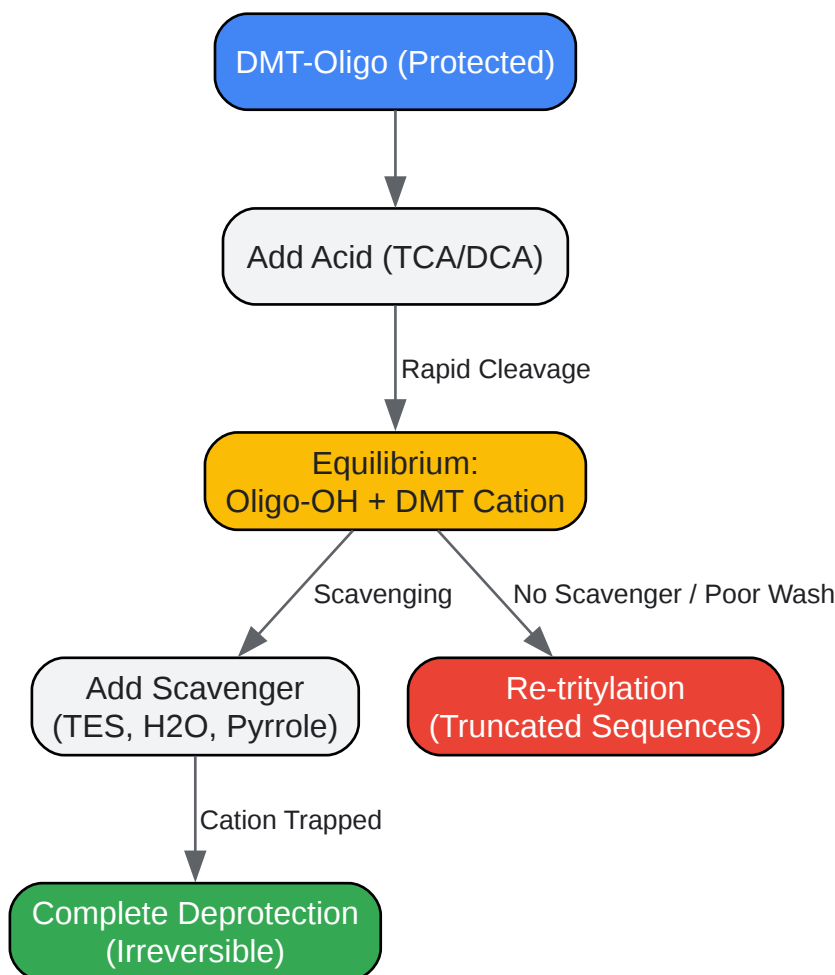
DMT-Oligo (Protected)

Add Acid (TCA/DCA)

Rapid Cleavage

Equilibrium:
Oligo-OH + DMT Cation

Scavenging

No Scavenger / Poor Wash

Add Scavenger
(TES, H2O, Pyrrole)

Re-tritylation
(Truncated Sequences)

Cation Trapped

Complete Deprotection
(Irreversible)